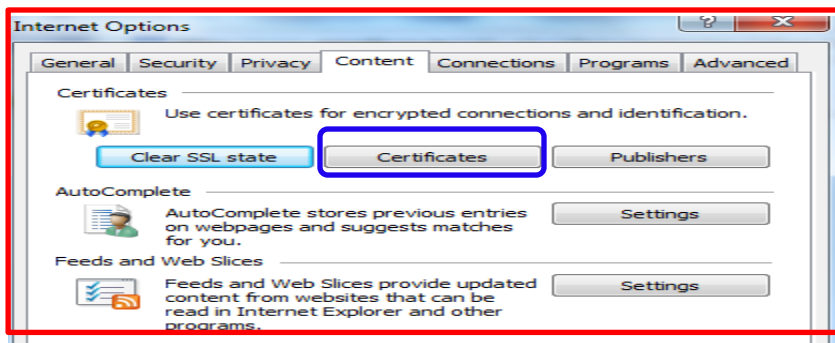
Internet Options

? X

General | Security | Privacy | Content | Connections | Programs | Advanced

Certificates

Use certificates for encrypted connections and identification.

Clear SSL state | Certificates | Publishers

AutoComplete

AutoComplete stores previous entries on webpages and suggests matches for you.

Settings

Feeds and Web Slices

Feeds and Web Slices provide updated content from websites that can be read in Internet Explorer and other programs.

Settings